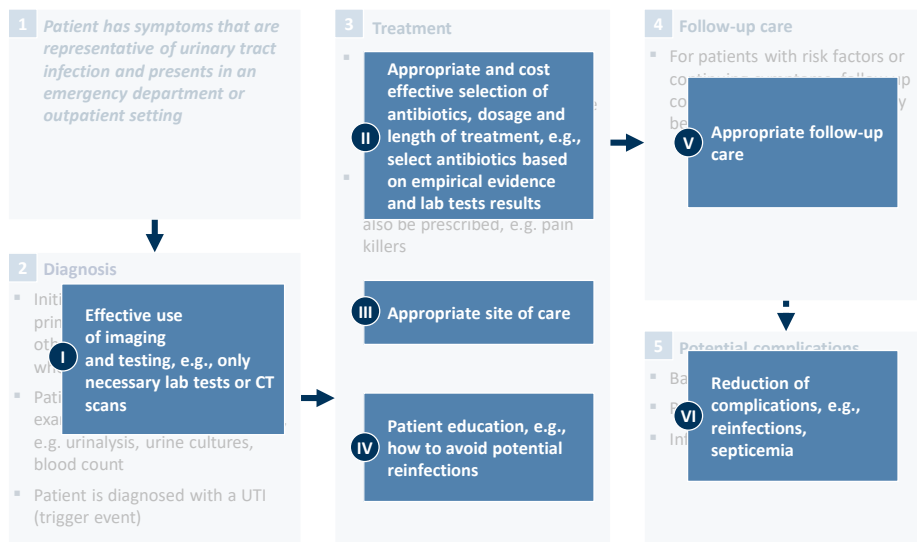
1 Patient has symptoms that are representative of urinary tract infection and presents in an emergency department or outpatient setting

2 Diagnosis

Initi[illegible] prin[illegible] oth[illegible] wh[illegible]

Pati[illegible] exa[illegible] e.g. urinalysis, urine cultures, blood count

Patient is diagnosed with a UTI (trigger event)

I Effective use of imaging and testing, e.g., only necessary lab tests or CT scans

3 Treatment

II Appropriate and cost effective selection of antibiotics, dosage and length of treatment, e.g., select antibiotics based on empirical evidence and lab tests results

also be prescribed, e.g. pain killers

III Appropriate site of care

IV Patient education, e.g., how to avoid potential reinfections

4 Follow-up care

For patients with risk factors or co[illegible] co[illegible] be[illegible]

V Appropriate follow-up care

5 Potential complications

Ba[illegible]

P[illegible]

Int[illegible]

VI Reduction of complications, e.g., reinfections, septicemia